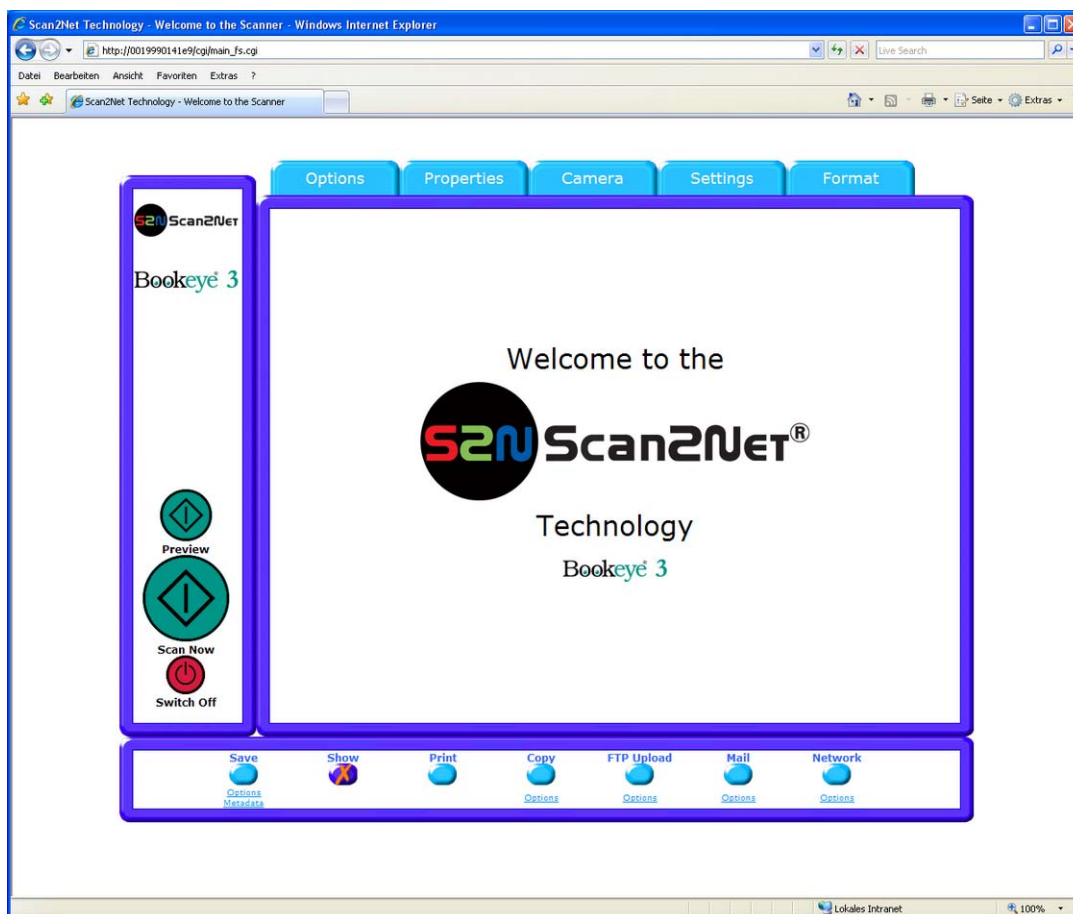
Scan2Net Technology - Welcome to the Scanner - Windows Internet Explorer

http://0019990141e9/cgi/main_fs.cgi

Live Search

Datei Bearbeiten Ansicht Favoriten Extras ?

Scan2Net Technology - Welcome to the Scanner

Seite Extras

Options Properties Camera Settings Format

S2N Scan2Net

Bookeye® 3

Preview

Scan Now

Switch Off

Welcome to the

S2N Scan2Net®

Technology

Bookeye® 3

Save
Options
Metadata

Show

Print

Copy
Options

FTP Upload
Options

Mail
Options

Network
Options

Lokales Intranet

100%